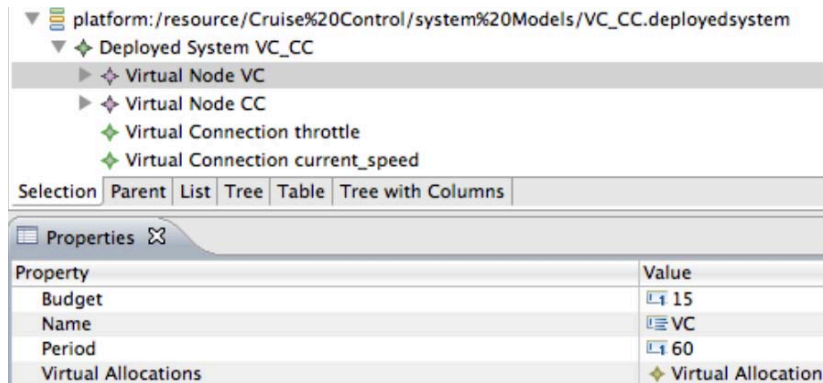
platform:/resource/Cruise%20Control/system%20Models/VC_CC.deployedsystem
Deployed System VC_CC
Virtual Node VC
Virtual Node CC
Virtual Connection throttle
Virtual Connection current_speed

Selection | Parent | List | Tree | Table | Tree with Columns

Properties

| Property | Value |
|---|---|
| Budget | 15 |
| Name | VC |
| Period | 60 |
| Virtual Allocations | Virtual Allocation |